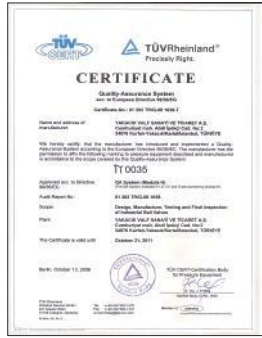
TÜV CERT

TÜVRheinland®
Precisely Right.

CERTIFICATE

Quality-Assurance System
acc. to European Directive 97/23/EC

Certificate No.: 01 202 TR/Q-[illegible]

Name and address of manufacturer

YAKACIK VALF SANAYİ VE TİCARET A.Ş.
Cumhuriyet mah. Akif İpekçi Cad. No:2
34876 Kartal-Yakacık/İstanbul, TÜRKİYE

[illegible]

T 0035

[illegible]

QA System (Module H)

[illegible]

01 202 TR/Q-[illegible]

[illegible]

Design, Manufacture, Testing and Final Inspection of Industrial Ball Valves

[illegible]

YAKACIK VALF SANAYİ VE TİCARET A.Ş.
Cumhuriyet mah. Akif İpekçi Cad. No:2
34876 Kartal-Yakacık/İstanbul, TÜRKİYE

This certificate is valid until: October 21, 2011

Berlin, October 13, 2008

TÜV CERT-Certification Body for Pressure Equipment

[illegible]